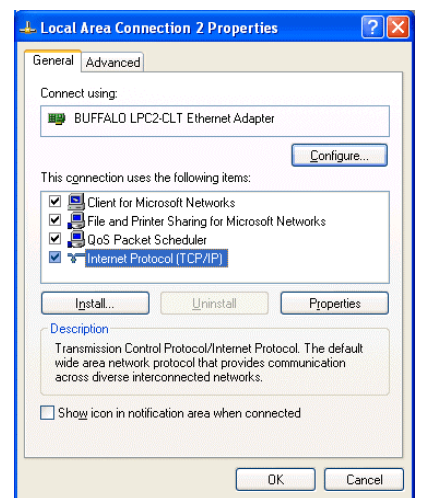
Local Area Connection 2 Properties

General
Advanced

Connect using:

BUFFALO LPC2-CLT Ethernet Adapter

Configure...

This connection uses the following items:

Client for Microsoft Networks
File and Printer Sharing for Microsoft Networks
QoS Packet Scheduler
Internet Protocol (TCP/IP)

Install...
Uninstall
Properties

Description

Transmission Control Protocol/Internet Protocol. The default wide area network protocol that provides communication across diverse interconnected networks.

Show icon in notification area when connected

OK
Cancel